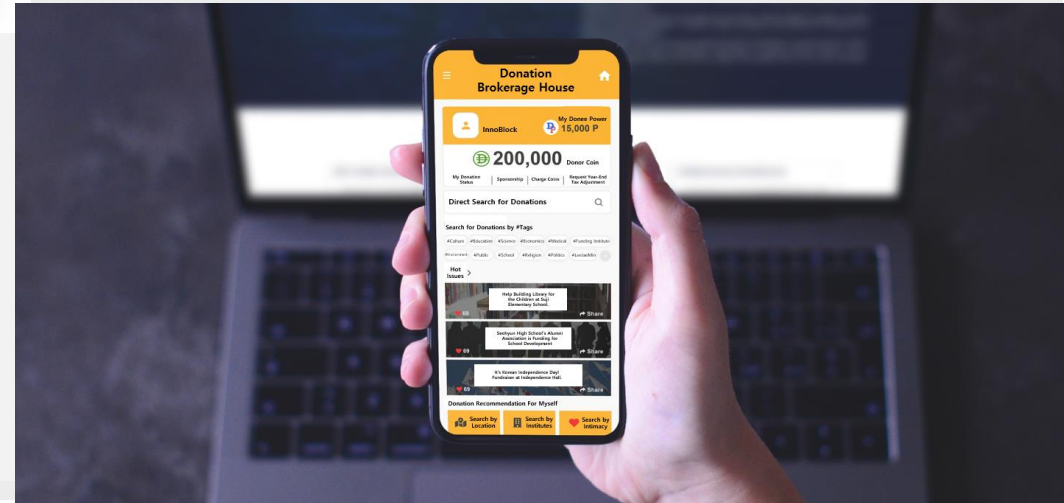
Donation Brokerage House

InnoBlock

My Donee Power
15,000 P

200,000 Donor Coin

My Donation Status | Sponsorship | Charge Coins | Request Year-End Tax Adjustment

Direct Search for Donations

Search for Donations by #Tags

#Culture #Education #Science #Economics #Medical #Funding Institu

#Environment #Public #School #Religion #Politics #Localadmin

Hot Issues

Help Building Library for the Children at Suji Elementary School.

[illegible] Share

Seohyun High School's Alumni Association is Funding for School Development

69 Share

It's Korean Independence Day! Fundraiser at Independence Hall.

69 Share

Donation Recommendation For Myself

Search by Location

Search by Institutes

Search by Intimacy